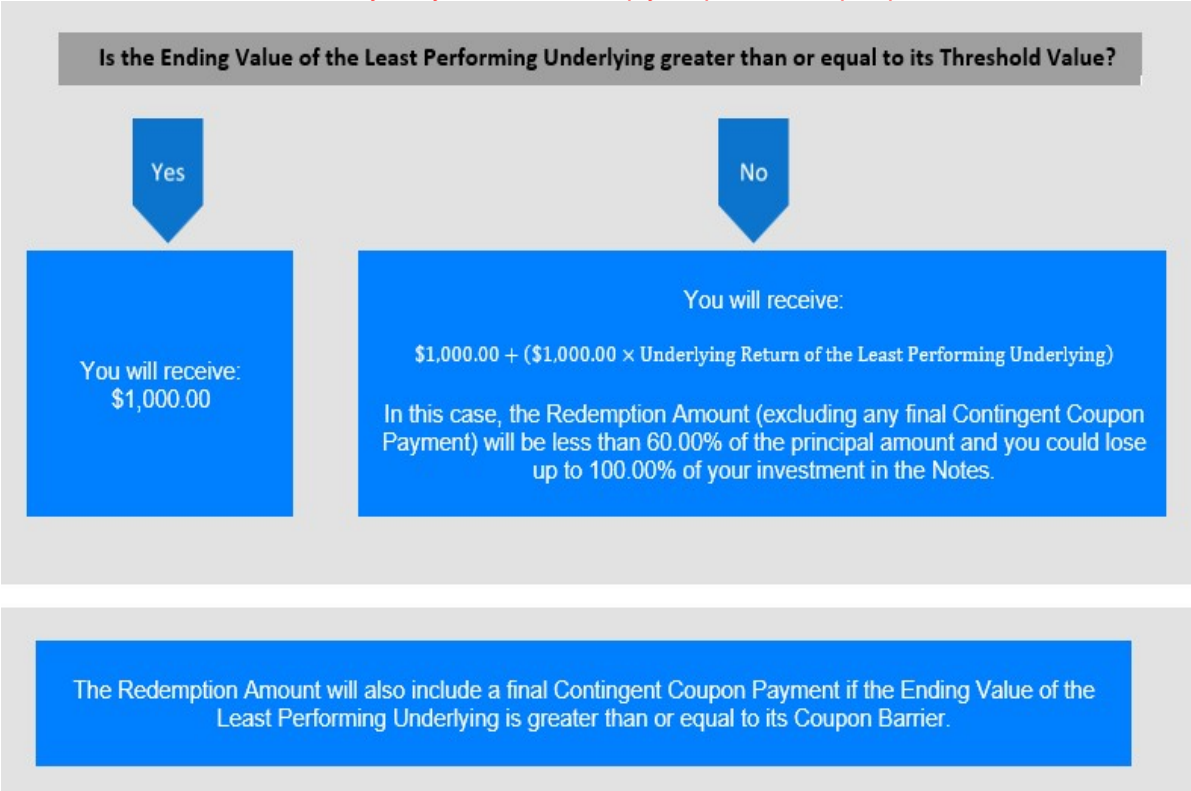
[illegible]

Is the Ending Value of the Least Performing Underlying greater than or equal to its Threshold Value?

Yes

No

You will receive:
$1,000.00

You will receive:

$\$1{,}000.00 + (\$1{,}000.00 \times \text{Underlying Return of the Least Performing Underlying})$

In this case, the Redemption Amount (excluding any final Contingent Coupon Payment) will be less than 60.00% of the principal amount and you could lose up to 100.00% of your investment in the Notes.

The Redemption Amount will also include a final Contingent Coupon Payment if the Ending Value of the Least Performing Underlying is greater than or equal to its Coupon Barrier.